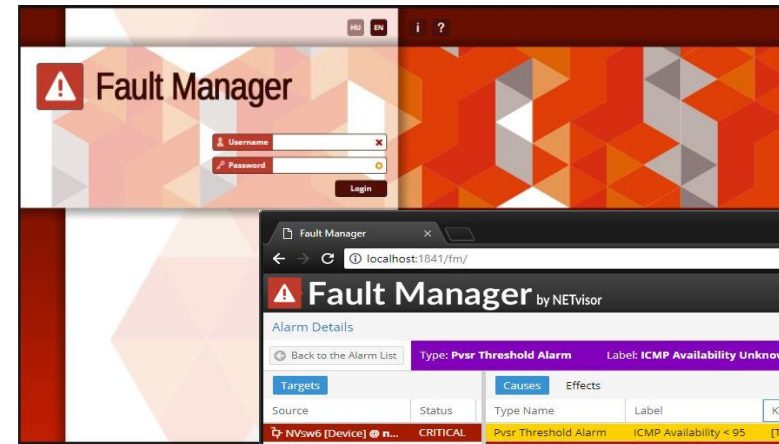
HU EN i ?

Fault Manager

Username
Password
Login

Fault Manager ×

localhost:1841/fm/

Fault Manager by NETvisor

Alarm Details

Back to the Alarm List

Type: Pvsr Threshold Alarm

Label: ICMP Availability Unkno

Targets

Source | Status
NVsw6 [Device] @ n... | CRITICAL

Causes

Effects

Type Name | Label
Pvsr Threshold Alarm | ICMP Availability < 95